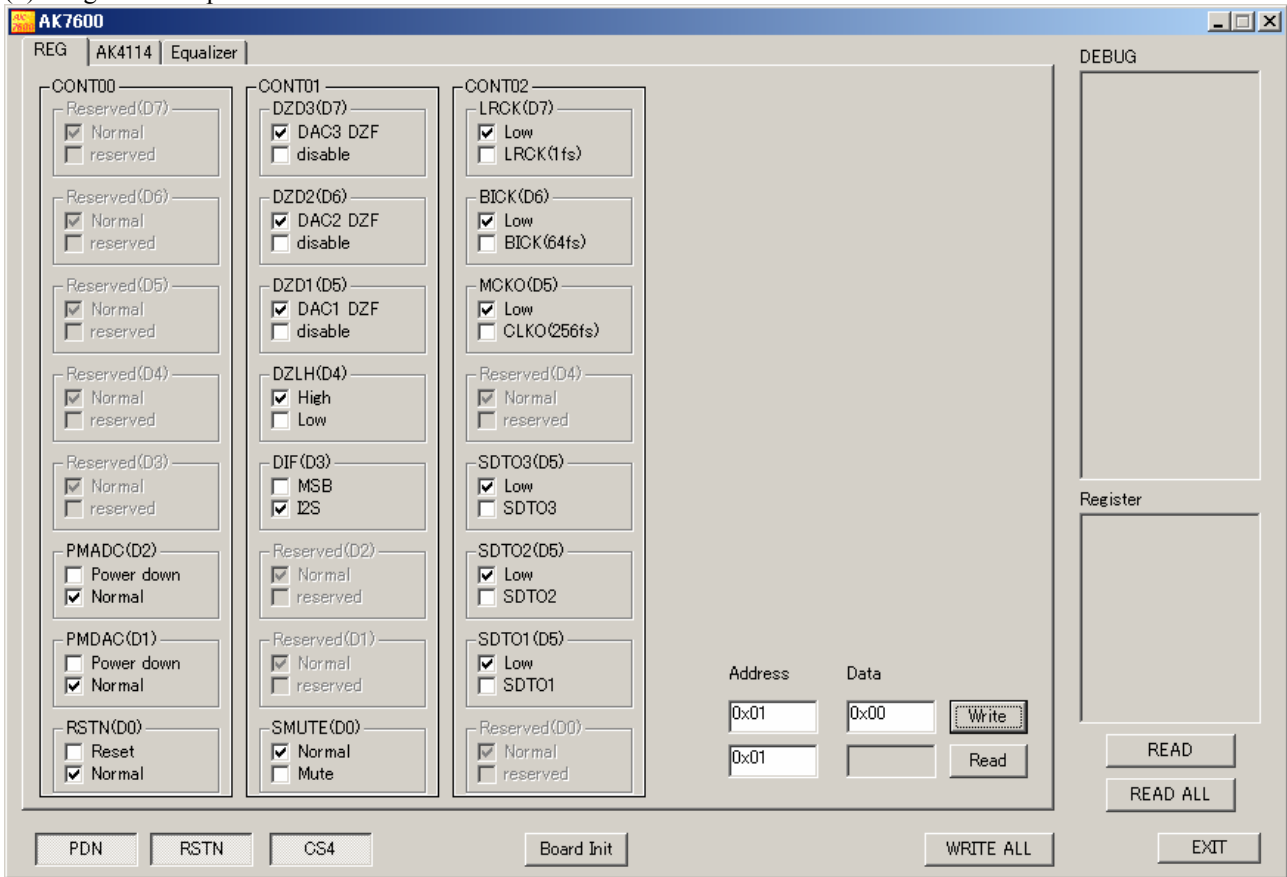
AK7600

REG | AK4114 | Equalizer

CONT00
Reserved(D7)
☑ Normal
☐ reserved
Reserved(D6)
☑ Normal
☐ reserved
Reserved(D5)
☑ Normal
☐ reserved
Reserved(D4)
☑ Normal
☐ reserved
Reserved(D3)
☑ Normal
☐ reserved
PMADC(D2)
☐ Power down
☑ Normal
PMDAC(D1)
☐ Power down
☑ Normal
RSTN(D0)
☐ Reset
☑ Normal

CONT01
DZD3(D7)
☑ DAC3 DZF
☐ disable
DZD2(D6)
☑ DAC2 DZF
☐ disable
DZD1(D5)
☑ DAC1 DZF
☐ disable
DZLH(D4)
☑ High
☐ Low
DIF(D3)
☐ MSB
☑ I2S
Reserved(D2)
☑ Normal
☐ reserved
Reserved(D1)
☑ Normal
☐ reserved
SMUTE(D0)
☑ Normal
☐ Mute

CONT02
LRCK(D7)
☑ Low
☐ LRCK(1fs)
BICK(D6)
☑ Low
☐ BICK(64fs)
MCKO(D5)
☑ Low
☐ CLKO(256fs)
Reserved(D4)
☑ Normal
☐ reserved
SDTO3(D5)
☑ Low
☐ SDTO3
SDTO2(D5)
☑ Low
☐ SDTO2
SDTO1(D5)
☑ Low
☐ SDTO1
Reserved(D0)
☑ Normal
☐ reserved

Address
Data
0x01
0x00
Write
0x01
Read

DEBUG
Register
READ
READ ALL

PDN
RSTN
CS4
Board Init
WRITE ALL
EXIT